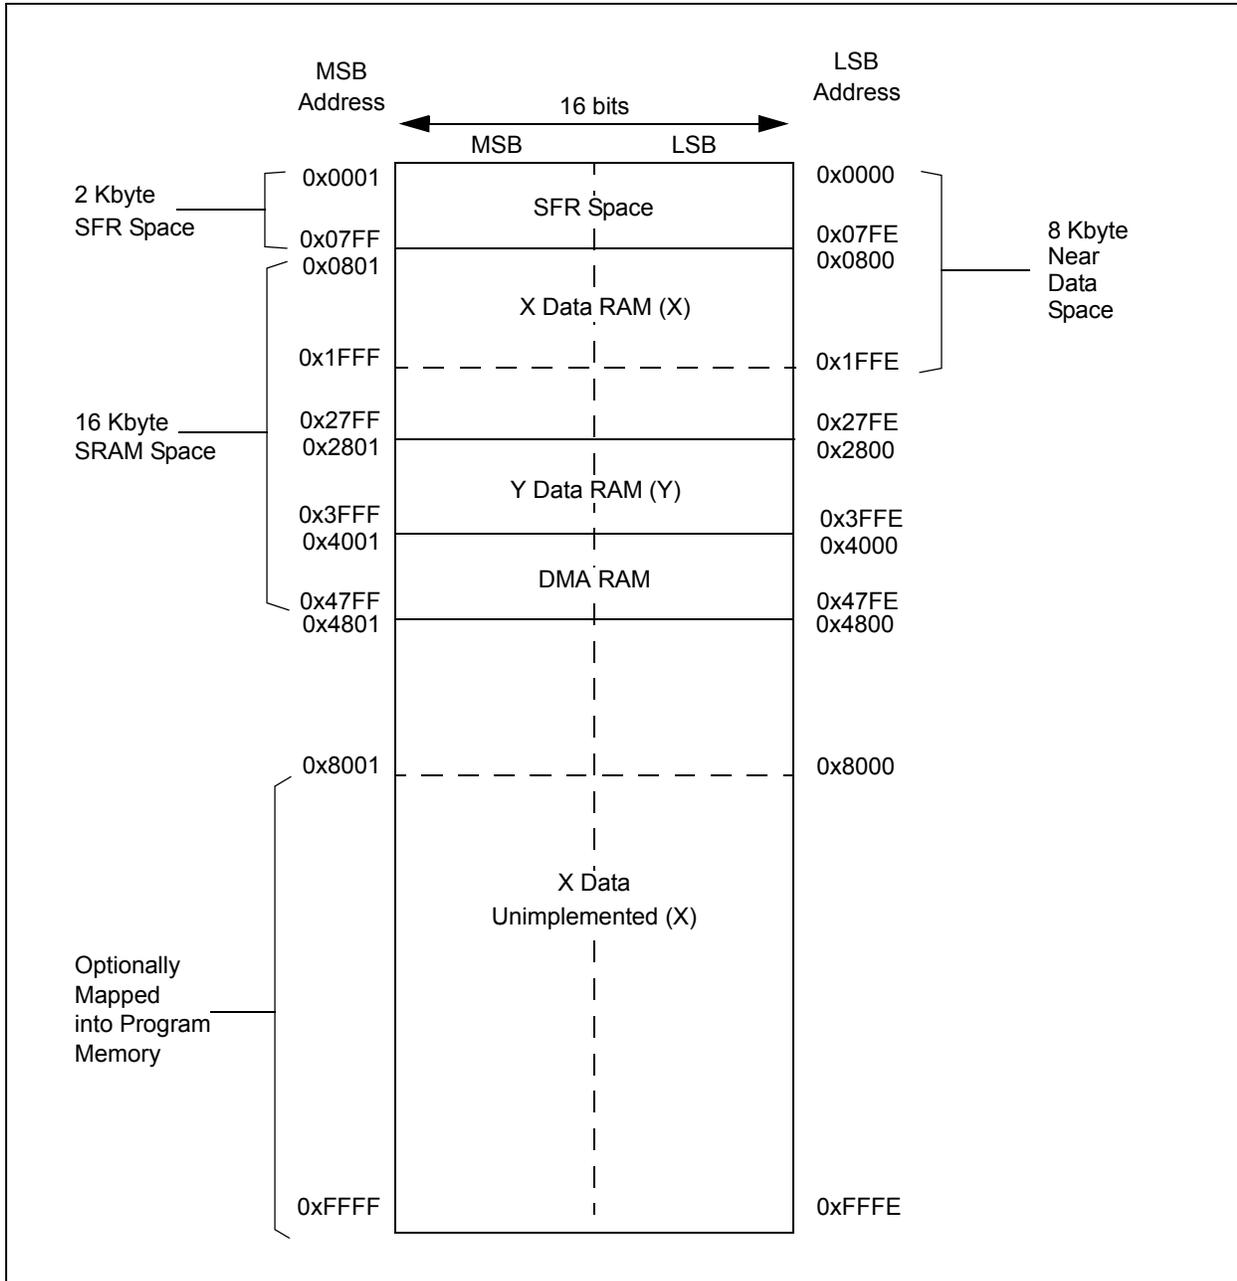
MSB Address

16 bits

LSB Address

MSB

LSB

2 Kbyte SFR Space

0x0001

SFR Space

0x0000

0x07FF

0x07FE

8 Kbyte Near Data Space

0x0801

0x0800

X Data RAM (X)

0x1FFF

0x1FFE

16 Kbyte SRAM Space

0x27FF

0x27FE

0x2801

0x2800

Y Data RAM (Y)

0x3FFF

0x3FFE

0x4001

0x4000

DMA RAM

0x47FF

0x47FE

0x4801

0x4800

0x8001

0x8000

X Data Unimplemented (X)

Optionally Mapped into Program Memory

0xFFFF

0xFFFE